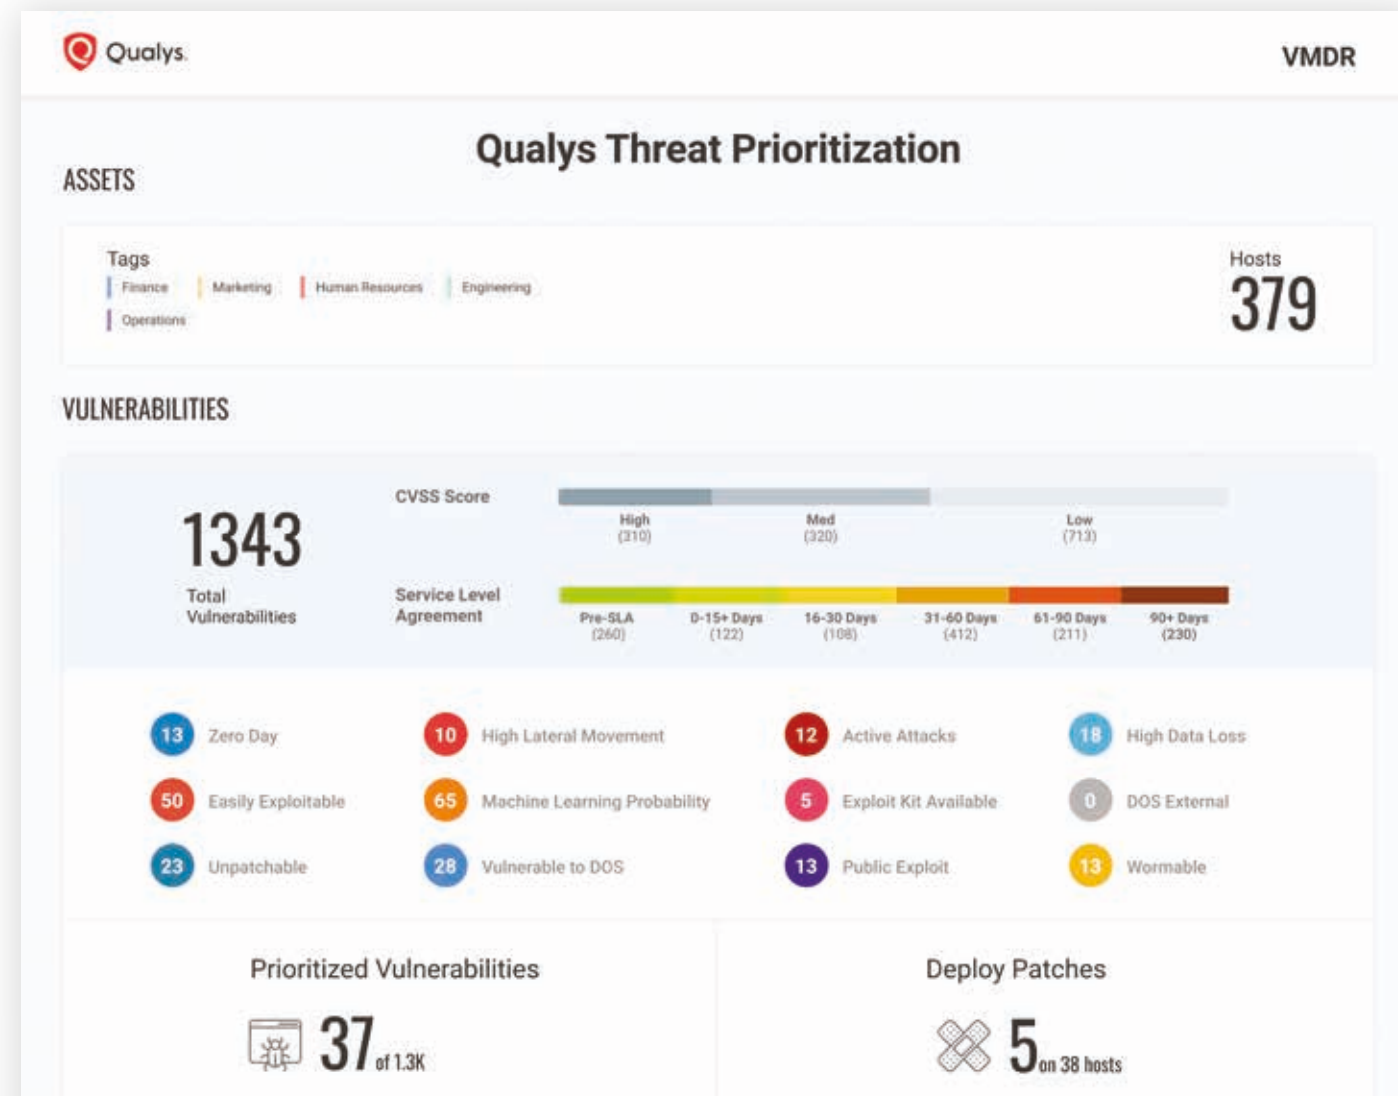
Qualys.

VMDR

Qualys Threat Prioritization

ASSETS

Tags
Finance Marketing Human Resources Engineering
Operations

Hosts
379

VULNERABILITIES

1343
Total Vulnerabilities

CVSS Score
High (310) Med (320) Low (713)

Service Level Agreement
Pre-SLA (260) 0-15+ Days (122) 16-30 Days (108) 31-60 Days (412) 61-90 Days (211) 90+ Days (230)

13 Zero Day
50 Easily Exploitable
23 Unpatchable
10 High Lateral Movement
65 Machine Learning Probability
28 Vulnerable to DOS
12 Active Attacks
5 Exploit Kit Available
13 Public Exploit
18 High Data Loss
0 DOS External
13 Wormable

Prioritized Vulnerabilities
37 of 1.3K

Deploy Patches
5 on 38 hosts